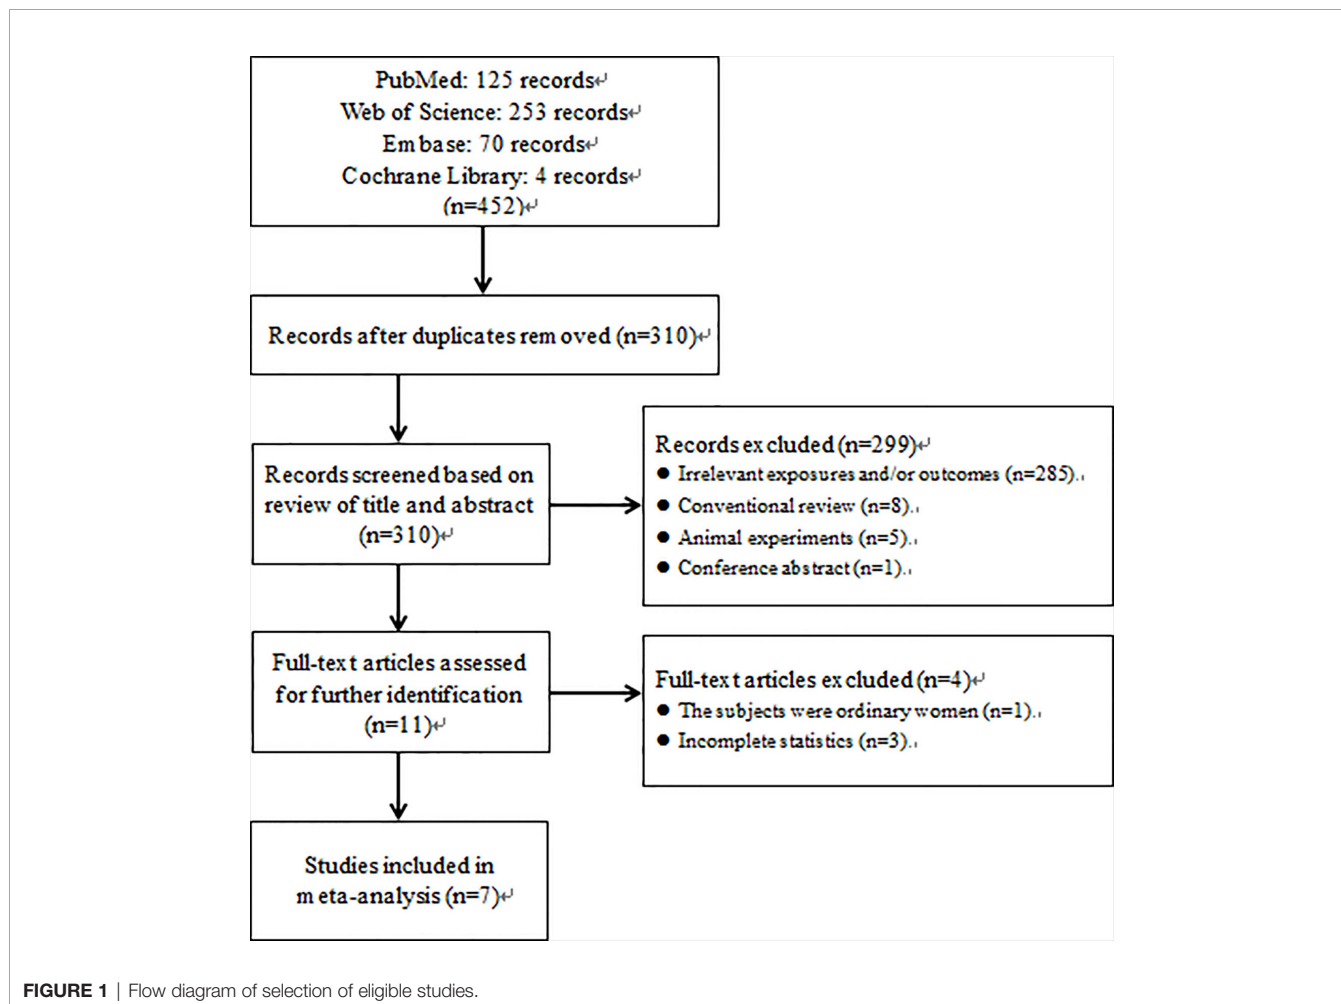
PubMed: 125 records
Web of Science: 253 records
Embase: 70 records
Cochrane Library: 4 records
(n=452)

Records after duplicates removed (n=310)

Records screened based on review of title and abstract (n=310)

Records excluded (n=299)
- Irrelevant exposures and/or outcomes (n=285).
- Conventional review (n=8).
- Animal experiments (n=5).
- Conference abstract (n=1).

Full-text articles assessed for further identification (n=11)

Full-text articles excluded (n=4)
- The subjects were ordinary women (n=1).
- Incomplete statistics (n=3).

Studies included in meta-analysis (n=7)

FIGURE 1 | Flow diagram of selection of eligible studies.